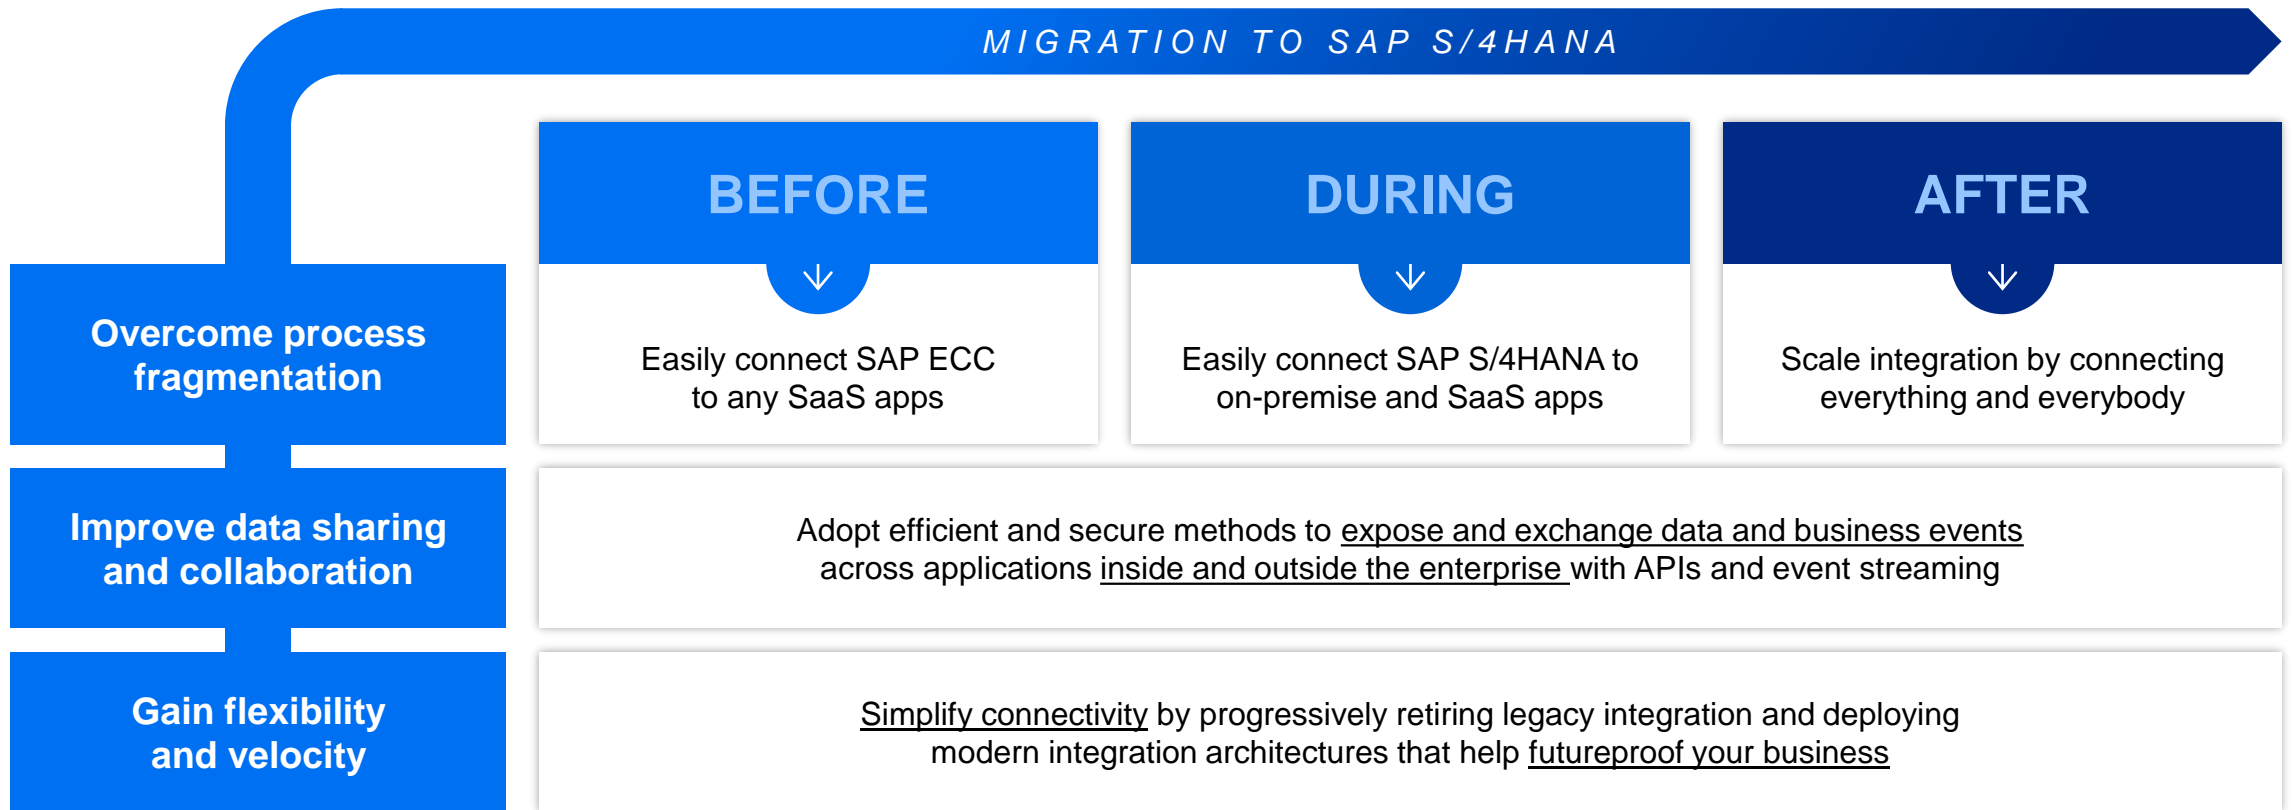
MIGRATION TO SAP S/4HANA

BEFORE

Easily connect SAP ECC to any SaaS apps

DURING

Easily connect SAP S/4HANA to on-premise and SaaS apps

AFTER

Scale integration by connecting everything and everybody

Overcome process fragmentation

Improve data sharing and collaboration

Adopt efficient and secure methods to expose and exchange data and business events across applications inside and outside the enterprise with APIs and event streaming

Gain flexibility and velocity

Simplify connectivity by progressively retiring legacy integration and deploying modern integration architectures that help futureproof your business